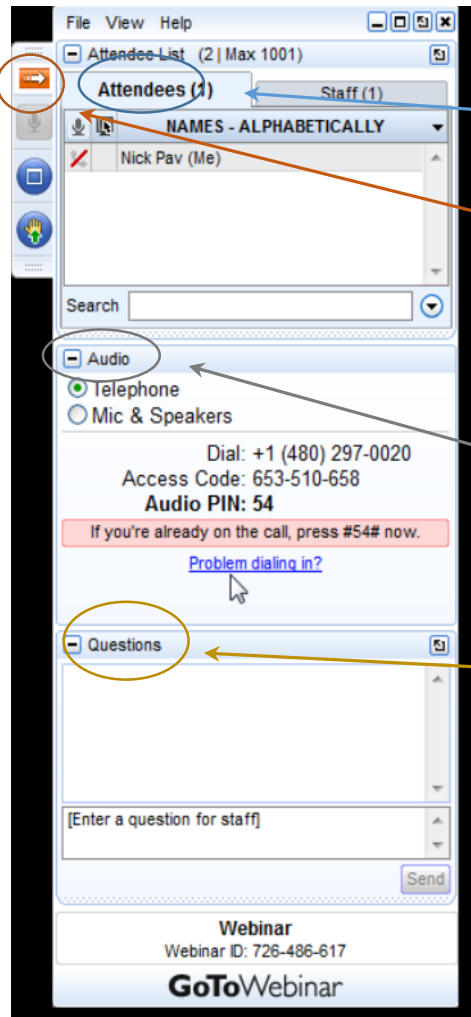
File View Help

Attendee List (2 | Max 1001)

Attendees (1)

Staff (1)

NAMES - ALPHABETICALLY

Nick Pav (Me)

Search

Audio

Telephone

Mic & Speakers

Dial: +1 (480) 297-0020

Access Code: 653-510-658

Audio PIN: 54

If you're already on the call, press #54# now.

Problem dialing in?

Questions

[Enter a question for staff]

Send

Webinar

Webinar ID: 726-486-617

GoToWebinar